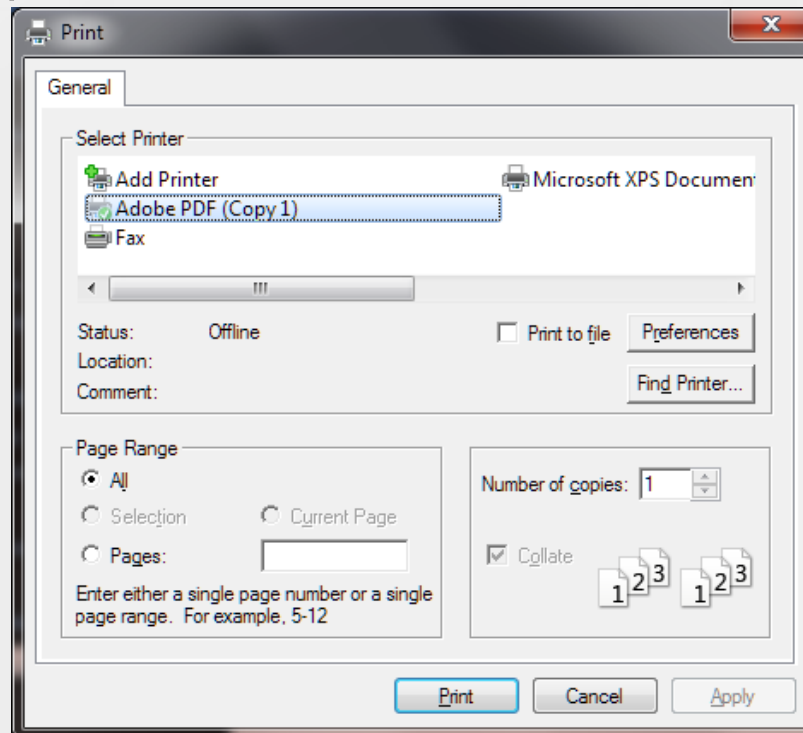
Print

General

Select Printer

Add Printer
Adobe PDF (Copy 1)
Fax
Microsoft XPS Documen

Status: Offline
Location:
Comment:

Print to file
Preferences
Find Printer...

Page Range
All
Selection
Current Page
Pages:
Enter either a single page number or a single page range. For example, 5-12

Number of copies: 1
Collate
1 2 3 1 2 3

Print
Cancel
Apply